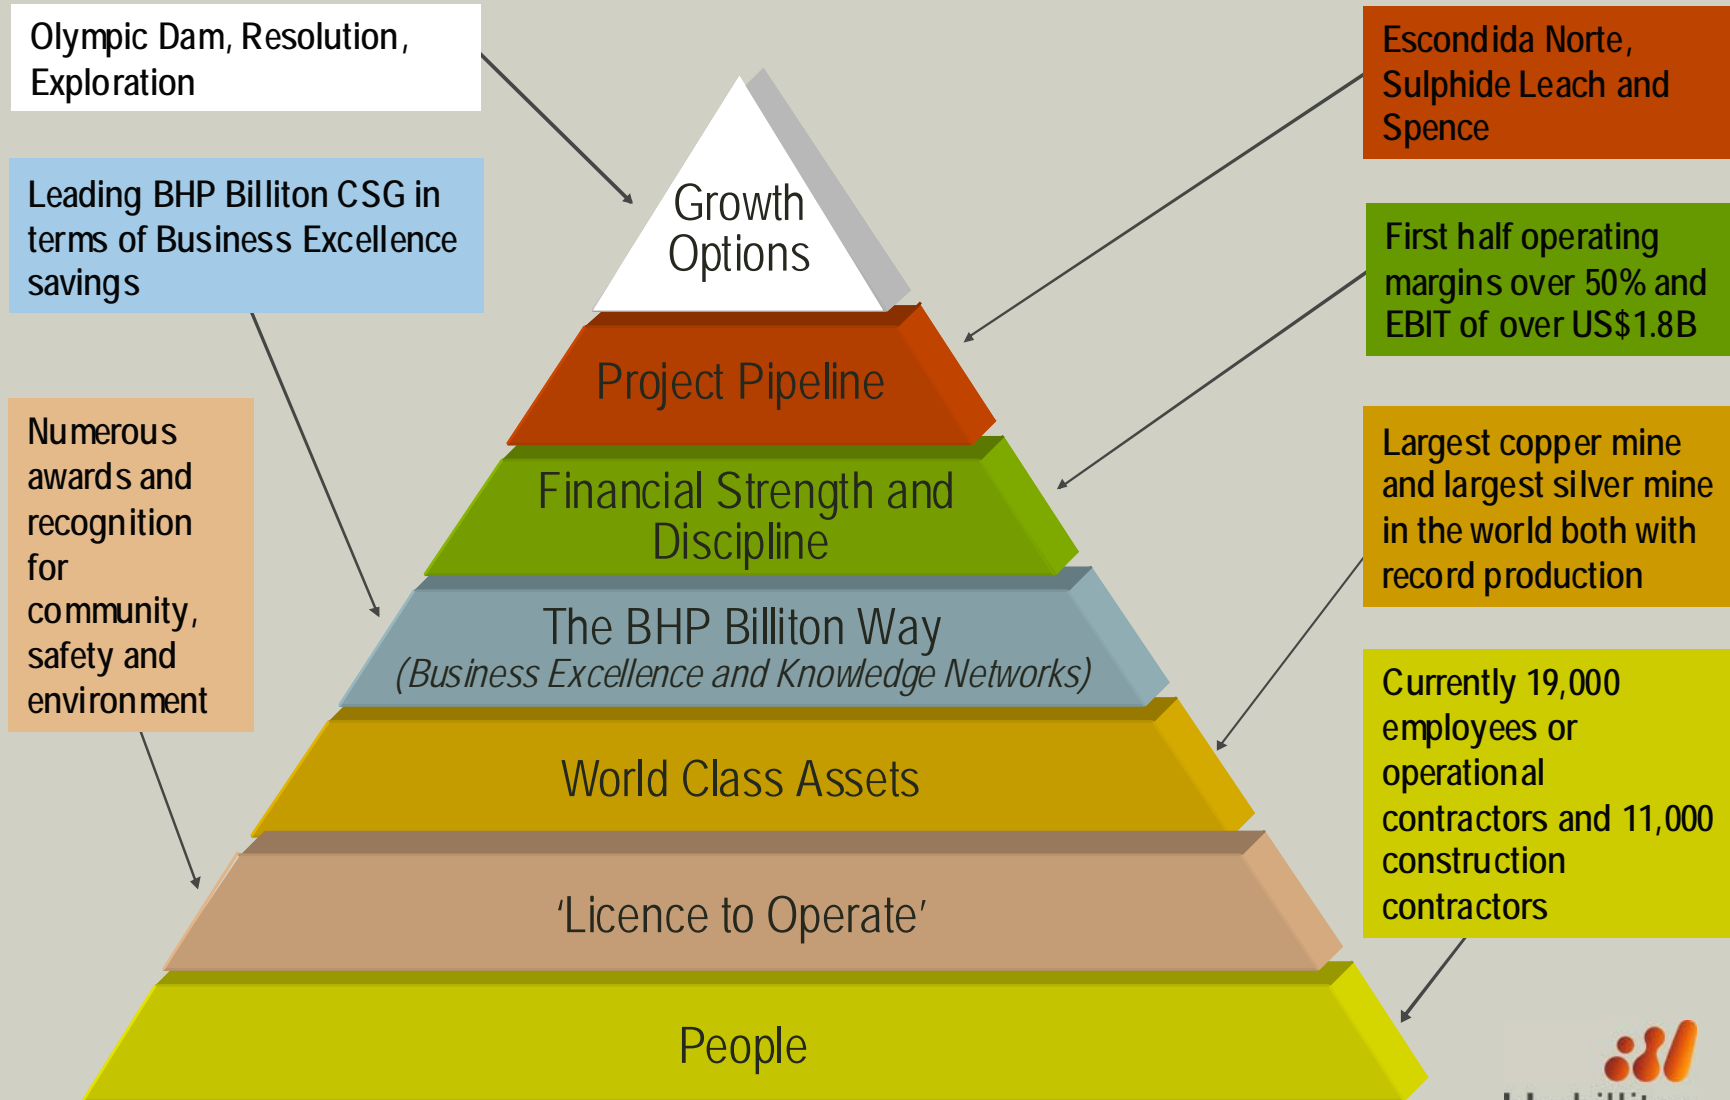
Olympic Dam, Resolution, Exploration

Leading BHP Billiton CSG in terms of Business Excellence savings

Numerous awards and recognition for community, safety and environment

Growth Options

Project Pipeline

Financial Strength and Discipline

The BHP Billiton Way
(Business Excellence and Knowledge Networks)

World Class Assets

'Licence to Operate'

People

Escondida Norte, Sulphide Leach and Spence

First half operating margins over 50% and EBIT of over US$1.8B

Largest copper mine and largest silver mine in the world both with record production

Currently 19,000 employees or operational contractors and 11,000 construction contractors